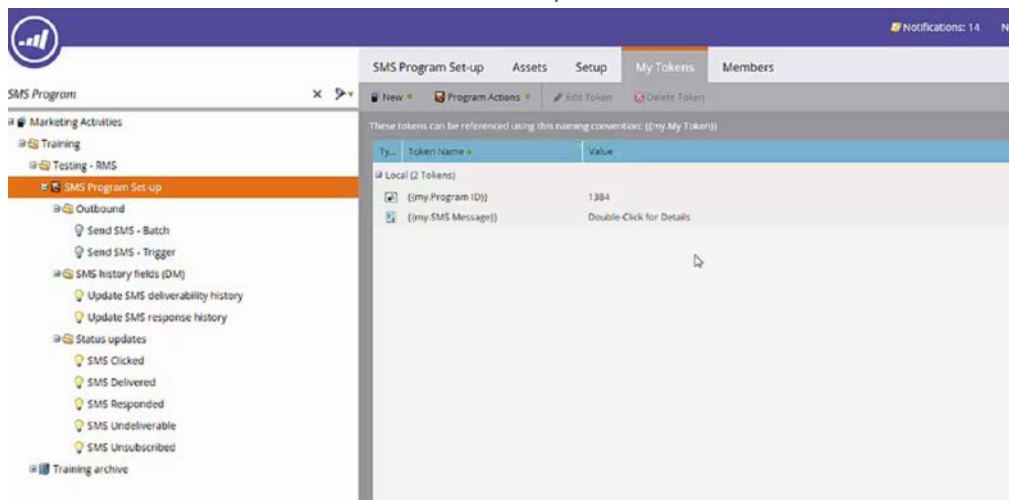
Notifications: 14 N

SMS Program Set-up
Assets
Setup
My Tokens
Members

SMS Program

Marketing Activities
Training
Testing - RMS
SMS Program Set-up
Outbound
Send SMS - Batch
Send SMS - Trigger
SMS history fields (DM)
Update SMS deliverability history
Update SMS response history
Status updates
SMS Clicked
SMS Delivered
SMS Responded
SMS Undeliverable
SMS Unsubscribed
Training archive

New
Program Actions
Edit Token
Delete Token

These tokens can be referenced using this naming convention: {{my.My Token}}

| Ty... | Token Name | Value |
|---|---|---|
| Local (2 Tokens) | | |
| | {{my.Program ID}} | 1384 |
| | {{my.SMS Message}} | Double-Click for Details |